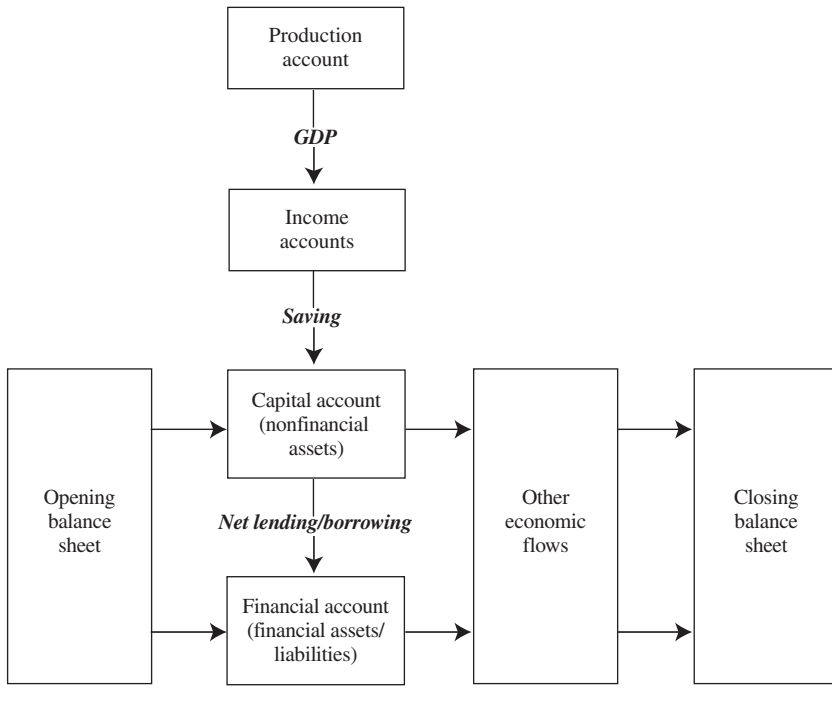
Production account

GDP

Income accounts

Saving

Opening balance sheet

Capital account (nonfinancial assets)

Net lending/borrowing

Financial account (financial assets/ liabilities)

Other economic flows

Closing balance sheet